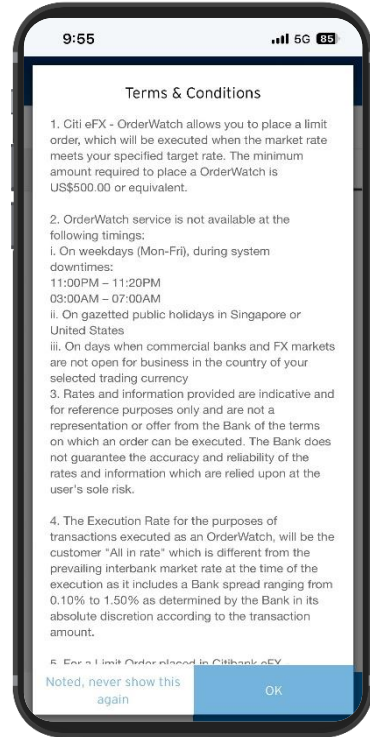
9:55

5G 85

Terms & Conditions

1. Citi eFX - OrderWatch allows you to place a limit order, which will be executed when the market rate meets your specified target rate. The minimum amount required to place a OrderWatch is US$500.00 or equivalent.

2. OrderWatch service is not available at the following timings:
i. On weekdays (Mon-Fri), during system downtimes:
11:00PM – 11:20PM
03:00AM – 07:00AM
ii. On gazetted public holidays in Singapore or United States
iii. On days when commercial banks and FX markets are not open for business in the country of your selected trading currency
3. Rates and information provided are indicative and for reference purposes only and are not a representation or offer from the Bank of the terms on which an order can be executed. The Bank does not guarantee the accuracy and reliability of the rates and information which are relied upon at the user's sole risk.

4. The Execution Rate for the purposes of transactions executed as an OrderWatch, will be the customer "All in rate" which is different from the prevailing interbank market rate at the time of the execution as it includes a Bank spread ranging from 0.10% to 1.50% as determined by the Bank in its absolute discretion according to the transaction amount.

5. For a Limit Order placed in Citibank eFX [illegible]

Noted, never show this again

OK